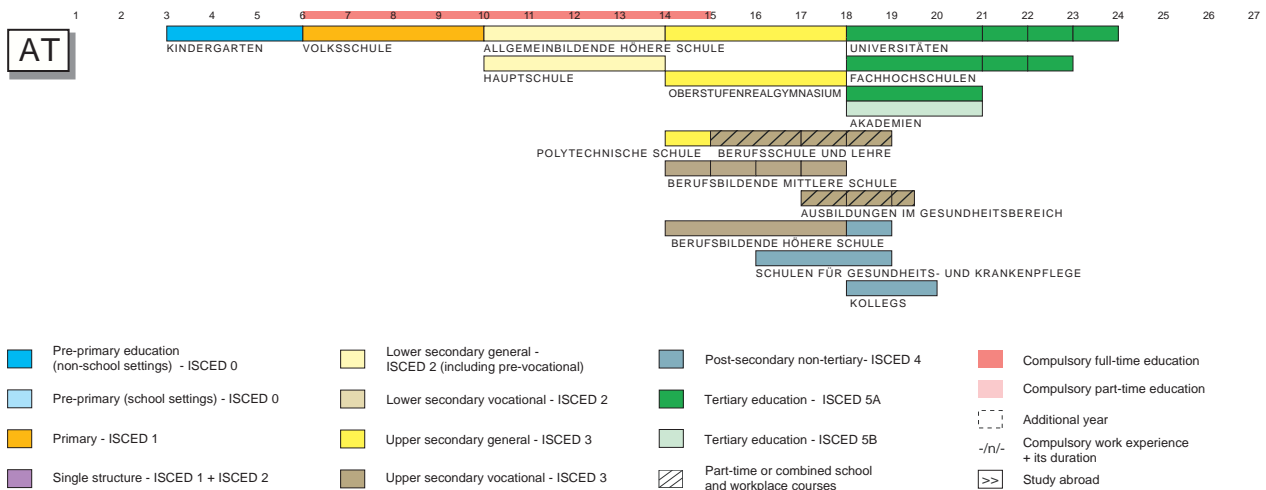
1 2 3 4 5 6 7 8 9 10 11 12 13 14 15 16 17 18 19 20 21 22 23 24 25 26 27

AT

KINDERGARTEN

VOLKSSCHULE

ALLGEMEINBILDENDE HÖHERE SCHULE

UNIVERSITÄTEN

HAUPTSCHULE

FACHHOCHSCHULEN

OBERSTUFENREALGYMNASIUM

AKADEMIEN

POLYTECHNISCHE SCHULE

BERUFSSCHULE UND LEHRE

BERUFSBILDENDE MITTLERE SCHULE

AUSBILDUNGEN IM GESUNDHEITSBEREICH

BERUFSBILDENDE HÖHERE SCHULE

SCHULEN FÜR GESUNDHEITS- UND KRANKENPFLEGE

KOLLEGS

Pre-primary education (non-school settings) - ISCED 0

Pre-primary (school settings) - ISCED 0

Primary - ISCED 1

Single structure - ISCED 1 + ISCED 2

Lower secondary general - ISCED 2 (including pre-vocational)

Lower secondary vocational - ISCED 2

Upper secondary general - ISCED 3

Upper secondary vocational - ISCED 3

Post-secondary non-tertiary- ISCED 4

Tertiary education - ISCED 5A

Tertiary education - ISCED 5B

Part-time or combined school and workplace courses

Compulsory full-time education

Compulsory part-time education

Additional year

-/n/- Compulsory work experience + its duration

>> Study abroad